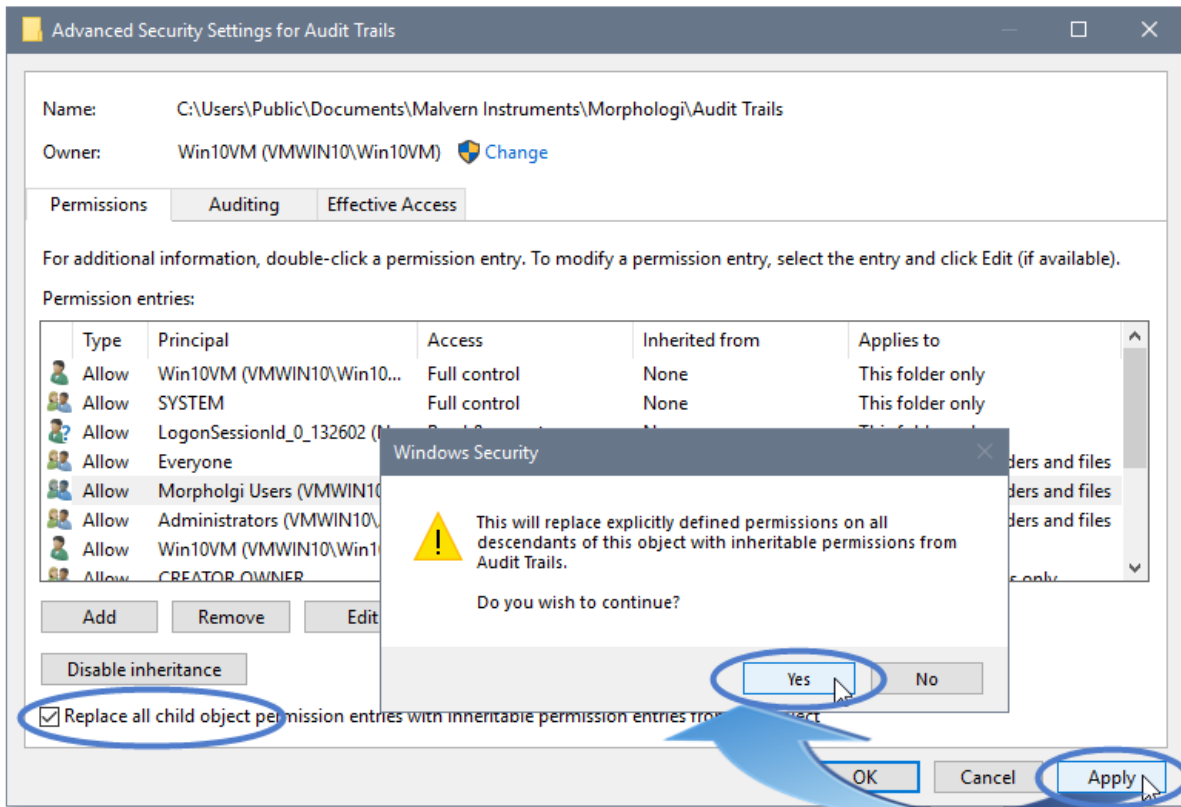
Advanced Security Settings for Audit Trails

Name: C:\Users\Public\Documents\Malvern Instruments\Morphologi\Audit Trails

Owner: Win10VM (VMWIN10\Win10VM) Change

Permissions | Auditing | Effective Access

For additional information, double-click a permission entry. To modify a permission entry, select the entry and click Edit (if available).

Permission entries:

| Type | Principal | Access | Inherited from | Applies to |
|---|---|---|---|---|
| Allow | Win10VM (VMWIN10\Win10... | Full control | None | This folder only |
| Allow | SYSTEM | Full control | None | This folder only |
| Allow | LogonSessionId_0_132602 (N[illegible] | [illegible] | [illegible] | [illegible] |
| Allow | Everyone | | | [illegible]ders and files |
| Allow | Morpholgi Users (VMWIN10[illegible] | | | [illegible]ders and files |
| Allow | Administrators (VMWIN10\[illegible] | | | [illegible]ders and files |
| Allow | Win10VM (VMWIN10\Win1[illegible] | | | |
| Allow | CREATOR OWNER | | | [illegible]s only |

Add Remove Edit

Disable inheritance

Replace all child object permission entries with inheritable permission entries from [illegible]ect

OK Cancel Apply

Windows Security

This will replace explicitly defined permissions on all descendants of this object with inheritable permissions from Audit Trails.

Do you wish to continue?

Yes No